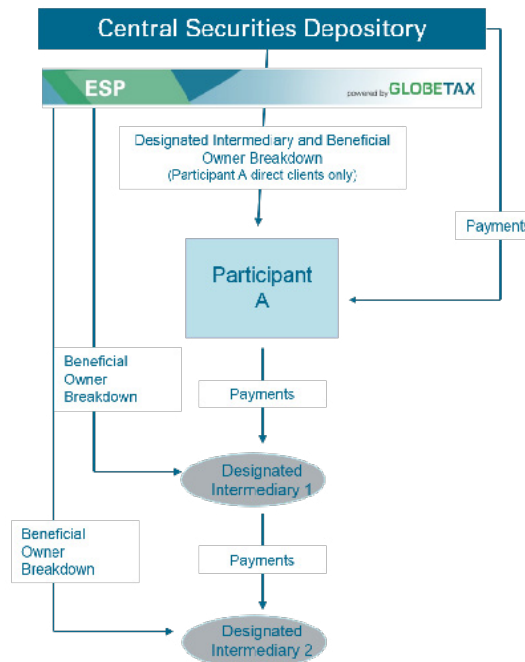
Central Securities Depository

ESP

powered by GLOBETAX

Designated Intermediary and Beneficial Owner Breakdown (Participant A direct clients only)

Payments

Participant A

Beneficial Owner Breakdown

Payments

Designated Intermediary 1

Beneficial Owner Breakdown

Payments

Designated Intermediary 2